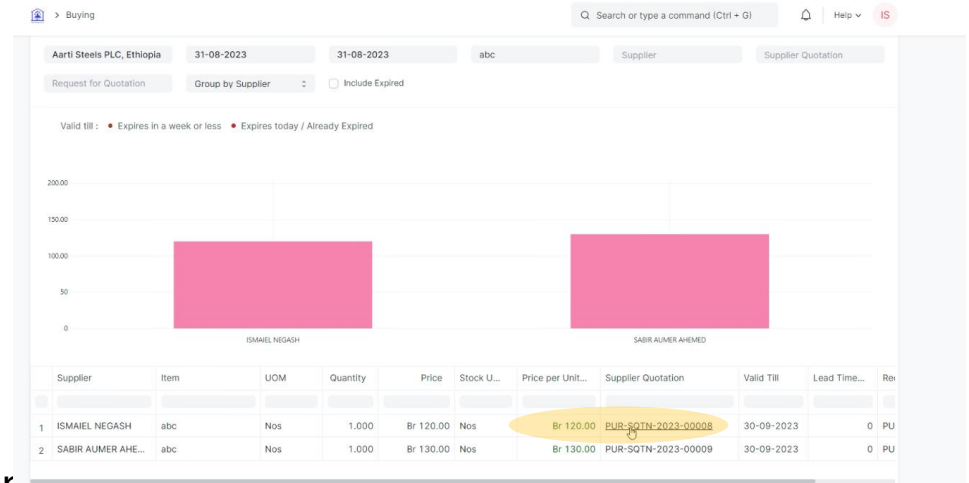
> Buying

Search or type a command (Ctrl + G)

Help IS

Aarti Steels PLC, Ethiopia 31-08-2023 31-08-2023 abc Supplier Supplier Quotation

Request for Quotation Group by Supplier Include Expired

Valid till : • Expires in a week or less • Expires today / Already Expired

200.00
150.00
100.00
50
0

ISMAIEL NEGASH
SABIR AUMER AHEMED

| | Supplier | Item | UOM | Quantity | Price | Stock U... | Price per Unit... | Supplier Quotation | Valid Till | Lead Time... | Re |
|---|---|---|---|---|---|---|---|---|---|---|---|
| 1 | ISMAIEL NEGASH | abc | Nos | 1.000 | Br 120.00 | Nos | Br 120.00 | PUR-SQTN-2023-00008 | 30-09-2023 | 0 | PU |
| 2 | SABIR AUMER AHE... | abc | Nos | 1.000 | Br 130.00 | Nos | Br 130.00 | PUR-SQTN-2023-00009 | 30-09-2023 | 0 | PU |